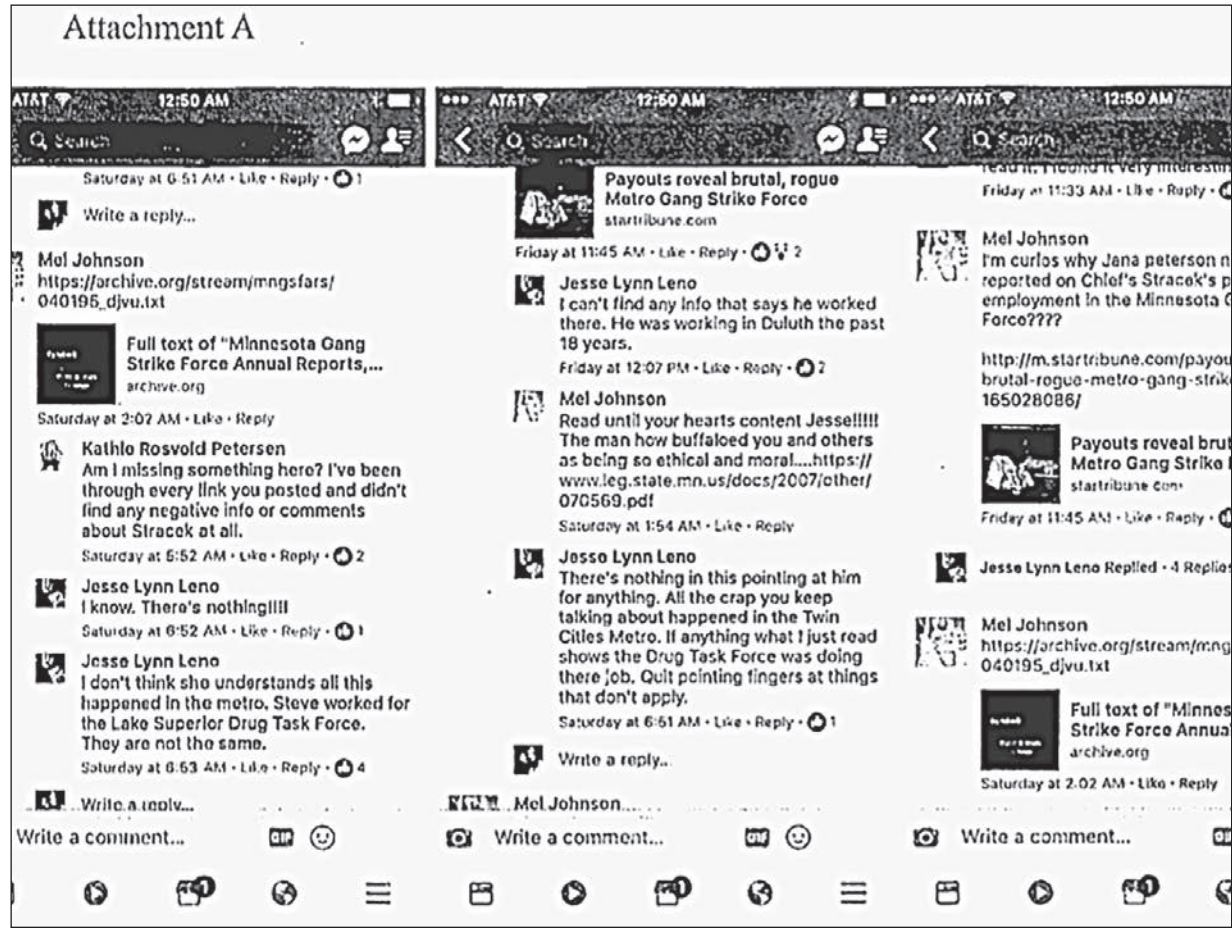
Attachment A

AT&T 12:50 AM
Search

Saturday at 6:51 AM • Like • Reply • 1

Write a reply...

Mel Johnson
https://archive.org/stream/mngsfars/040195_djvu.txt

Full text of "Minnesota Gang Strike Force Annual Reports,...
archive.org

Saturday at 2:07 AM • Like • Reply

Kathie Rosvold Petersen
Am I missing something here? I've been through every link you posted and didn't find any negative info or comments about Stracek at all.
Saturday at 6:52 AM • Like • Reply • 2

Jesse Lynn Leno
I know. There's nothing!!!!
Saturday at 6:52 AM • Like • Reply • 1

Jesse Lynn Leno
I don't think she understands all this happened in the metro. Steve worked for the Lake Superior Drug Task Force. They are not the same.
Saturday at 6:53 AM • Like • Reply • 4

Write a reply...

Write a comment...

AT&T 12:50 AM
Search

Payouts reveal brutal, rogue Metro Gang Strike Force
startribune.com

Friday at 11:45 AM • Like • Reply • 2

Jesse Lynn Leno
I can't find any info that says he worked there. He was working in Duluth the past 18 years.
Friday at 12:07 PM • Like • Reply • 2

Mel Johnson
Read until your hearts content Jesse!!!!! The man how buffaloed you and others as being so ethical and moral....https://www.leg.state.mn.us/docs/2007/other/070569.pdf
Saturday at 1:54 AM • Like • Reply

Jesse Lynn Leno
There's nothing in this pointing at him for anything. All the crap you keep talking about happened in the Twin Cities Metro. If anything what I just read shows the Drug Task Force was doing there job. Quit pointing fingers at things that don't apply.
Saturday at 6:51 AM • Like • Reply • 1

Write a reply...

Mel Johnson...

Write a comment...

AT&T 12:50 AM
Search

read it, I found it very interestin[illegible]
Friday at 11:33 AM • Like • Reply •

Mel Johnson
I'm curios why Jana peterson n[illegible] reported on Chief's Stracek's p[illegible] employment in the Minnesota G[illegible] Force????

http://m.startribune.com/payou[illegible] brutal-rogue-metro-gang-strik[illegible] 165028086/

Payouts reveal brut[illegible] Metro Gang Strike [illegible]
startribune.com

Friday at 11:45 AM • Like • Reply •

Jesse Lynn Leno Replied • 4 Replies

Mel Johnson
https://archive.org/stream/mng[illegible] 040195_djvu.txt

Full text of "Minnes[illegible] Strike Force Annua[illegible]
archive.org

Saturday at 2:02 AM • Like • Reply

Write a comment...